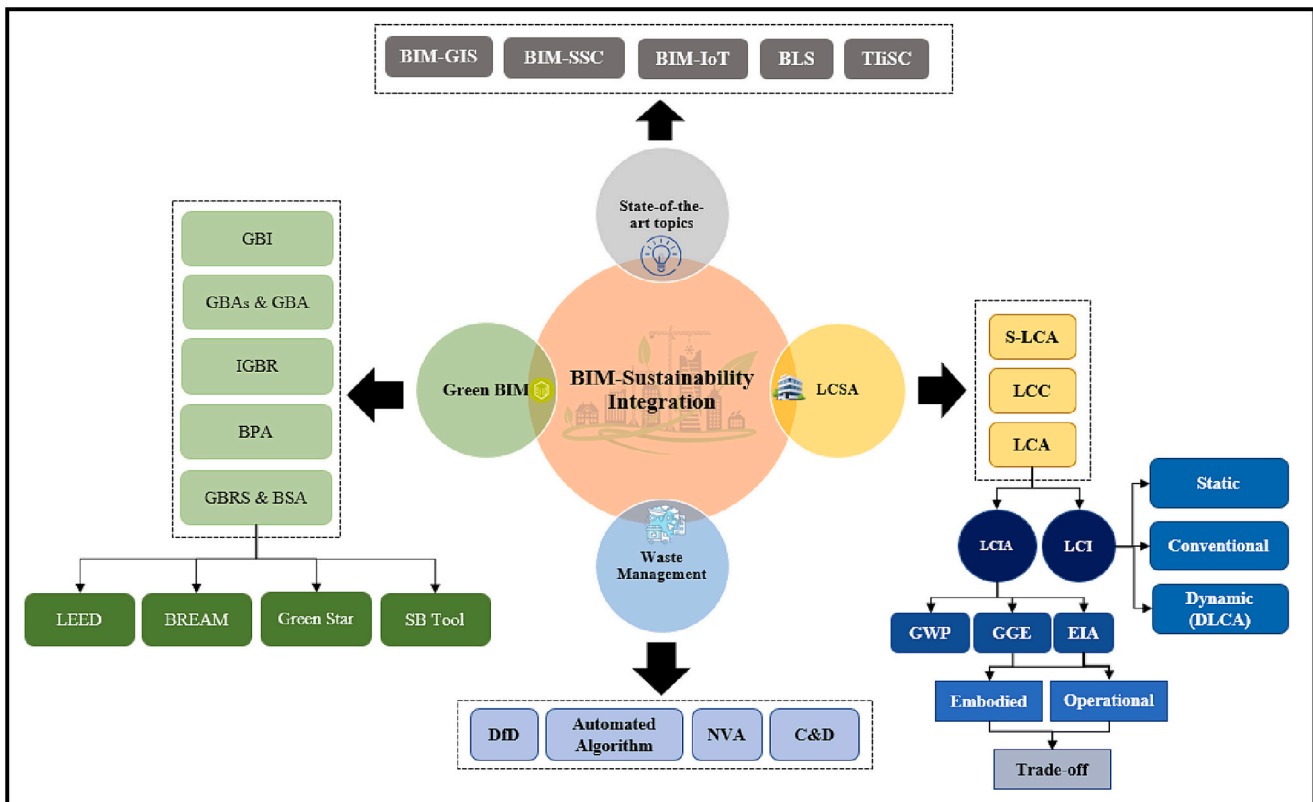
BIM-GIS
BIM-SSC
BIM-IoT
BLS
TLiSC

State-of-the-art topics

GBI
GBAs & GBA
IGBR
BPA
GBRS & BSA

Green BIM

BIM-Sustainability Integration

LCSA

S-LCA
LCC
LCA

LEED
BREAM
Green Star
SB Tool

Waste Management

LCIA
LCI

Static
Conventional
Dynamic (DLCA)

GWP
GGE
EIA

Embodied
Operational

Trade-off

DfD
Automated Algorithm
NVA
C&D